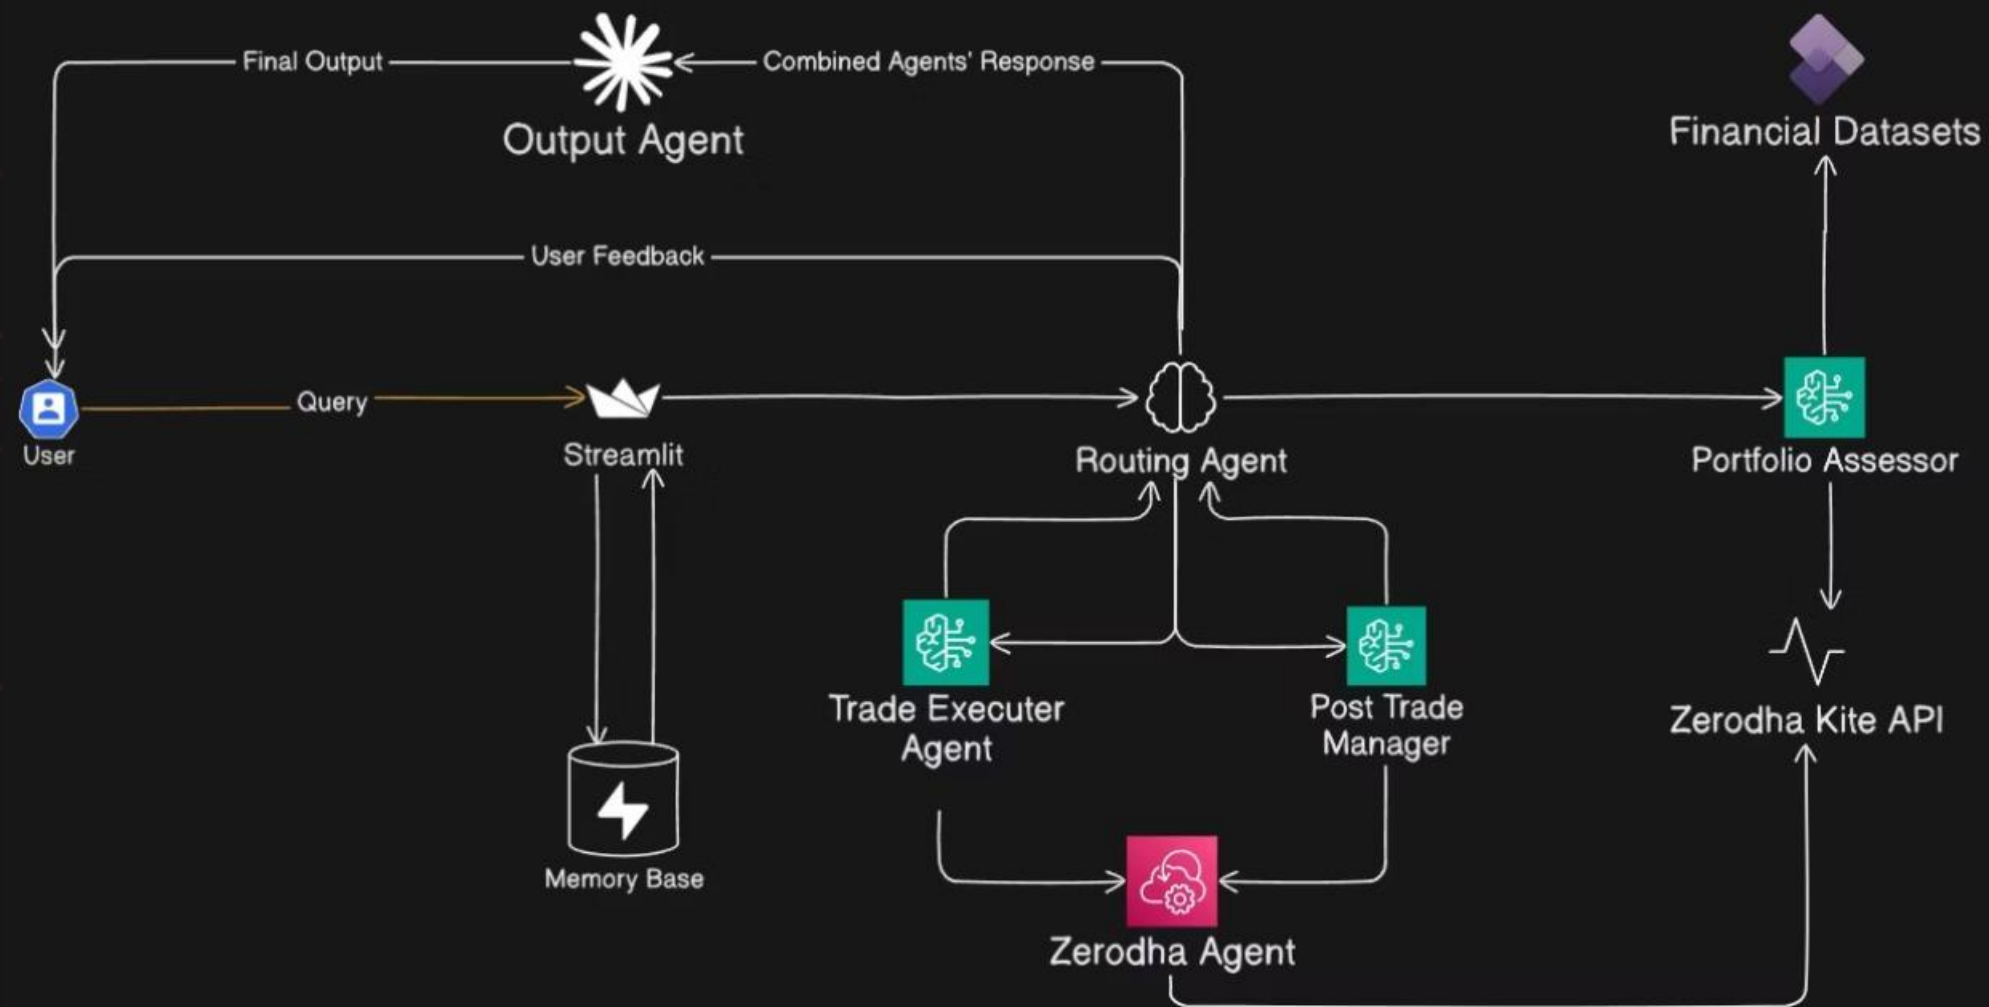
Final Output
Combined Agents' Response
Output Agent
Financial Datasets
User Feedback
User
Query
Streamlit
Routing Agent
Portfolio Assessor
Trade Executer Agent
Post Trade Manager
Zerodha Kite API
Memory Base
Zerodha Agent